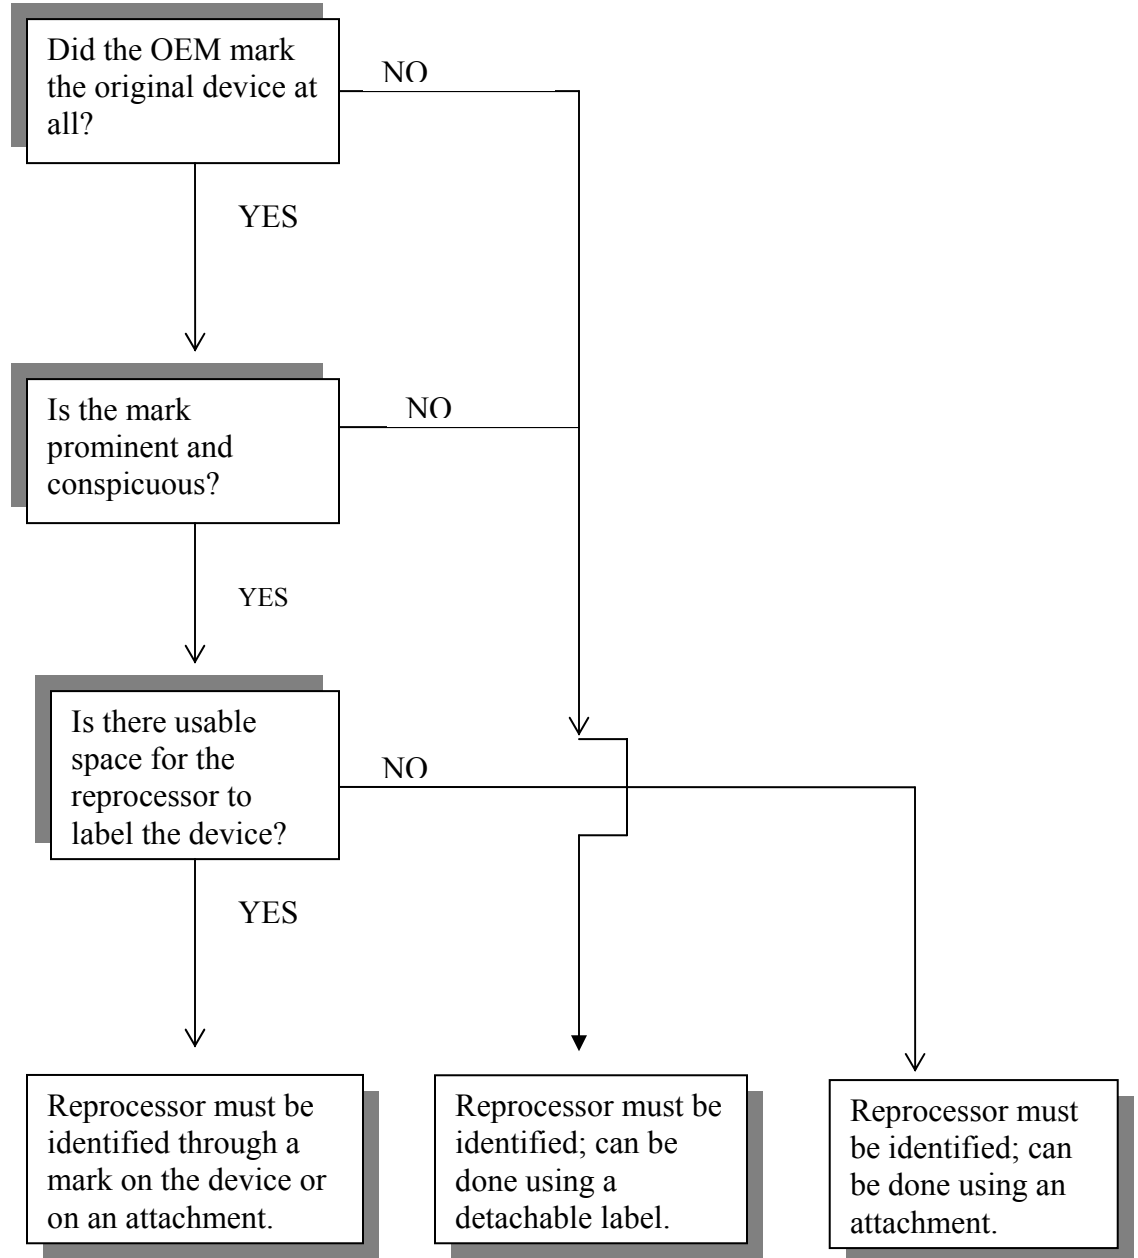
Did the OEM mark the original device at all?

NO

YES

Is the mark prominent and conspicuous?

NO

YES

Is there usable space for the reprocessor to label the device?

NO

YES

Reprocessor must be identified through a mark on the device or on an attachment.

Reprocessor must be identified; can be done using a detachable label.

Reprocessor must be identified; can be done using an attachment.